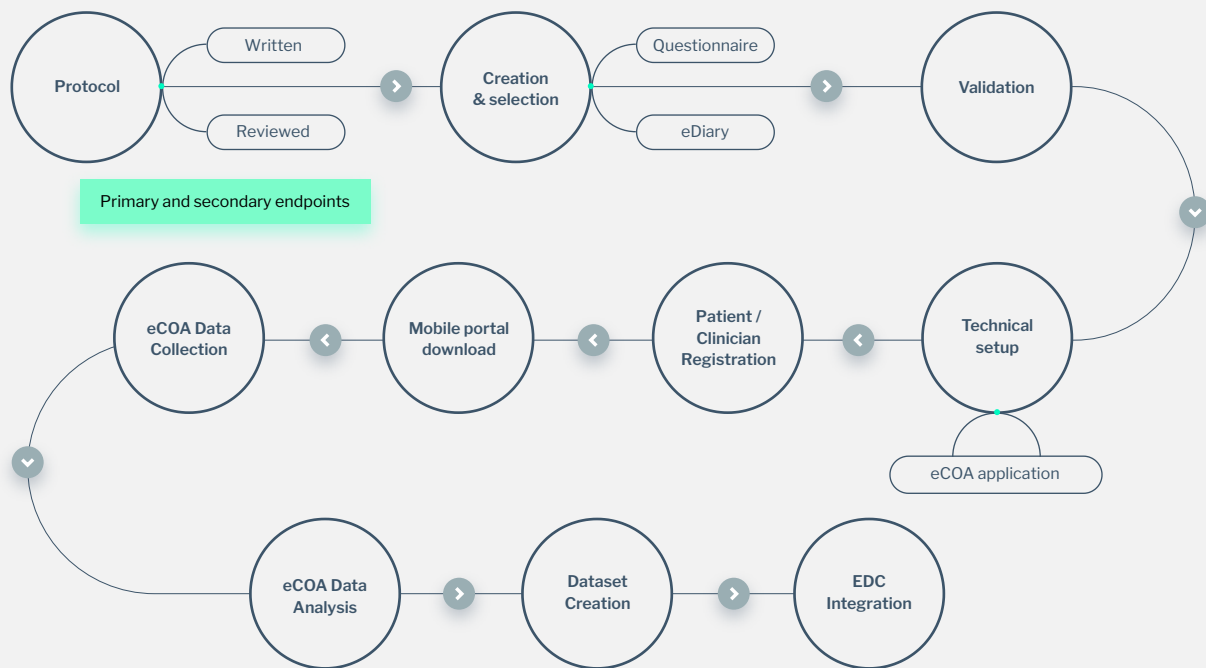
Protocol

Written

Reviewed

Creation & selection

Questionnaire

eDiary

Validation

Primary and secondary endpoints

Technical setup

eCOA application

Patient / Clinician Registration

Mobile portal download

eCOA Data Collection

eCOA Data Analysis

Dataset Creation

EDC Integration